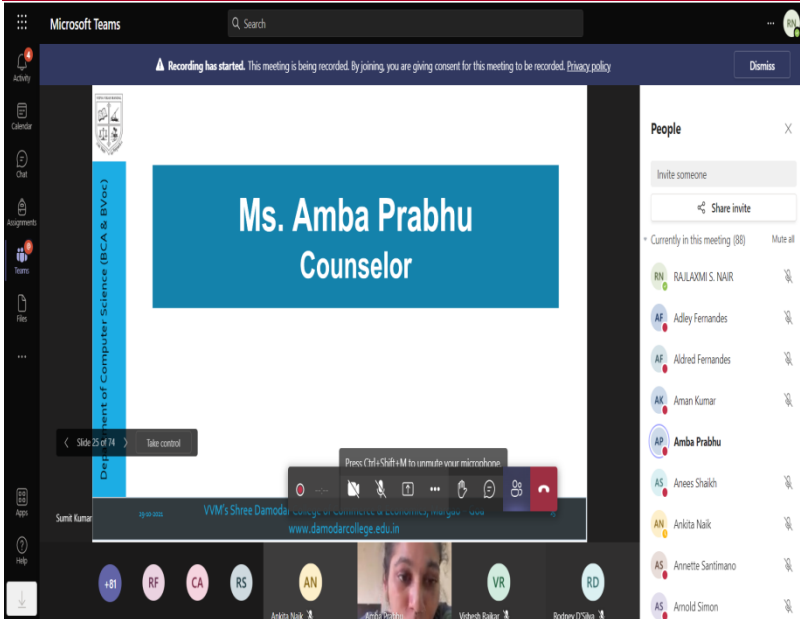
Microsoft Teams

Search

RN

Activity 4

Calendar

Chat

Assignments

Teams

Files

...

Apps

Help

Recording has started. This meeting is being recorded. By joining, you are giving consent for this meeting to be recorded. Privacy policy

Dismiss

Department of Computer Science (BCA & BVoc)

Ms. Amba Prabhu

Counselor

Slide 25 of 74

Take control

Press Ctrl+Shift+M to unmute your microphone.

Sumit Kumar

VVM's Shree Damodar College of Commerce & Economics, Margao - Goa

www.damodarcollege.edu.in

+81

RF

CA

RS

AN

Ankita Naik

Amba Prabhu

VR

Vishesh Raikar

RD

Rodney D'Silva

People

Invite someone

Share invite

Currently in this meeting (88)

Mute all

RN RAJLAXMI S. NAIR

AF Adley Fernandes

AF Aldred Fernandes

AK Aman Kumar

AP Amba Prabhu

AS Anees Shaikh

AN Ankita Naik

AS Annette Santimano

AS Arnold Simon